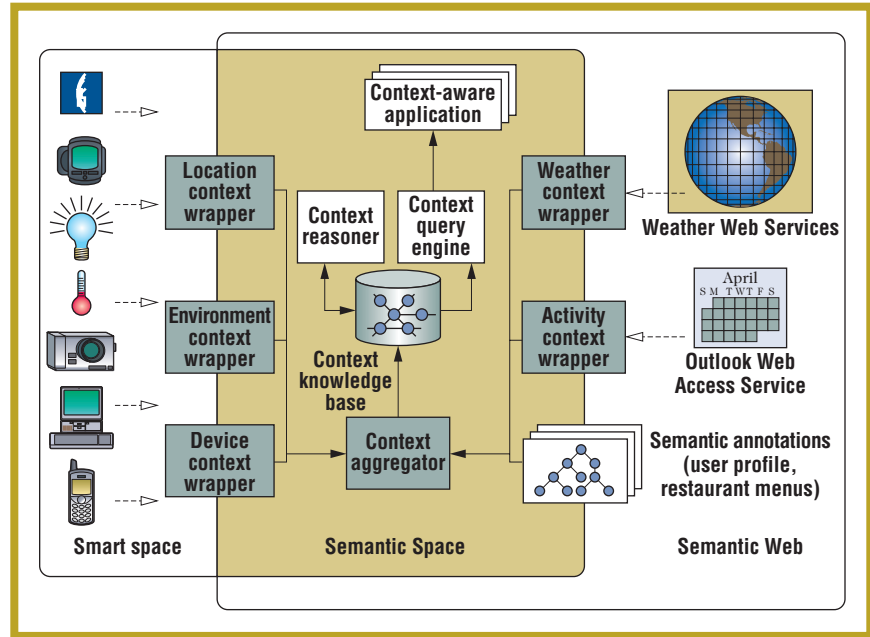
Context-aware application

Location context wrapper

Environment context wrapper

Device context wrapper

Context reasoner

Context query engine

Context knowledge base

Context aggregator

Weather context wrapper

Activity context wrapper

Weather Web Services

April
S M T W T F S

Outlook Web Access Service

Semantic annotations (user profile, restaurant menus)

Smart space

Semantic Space

Semantic Web